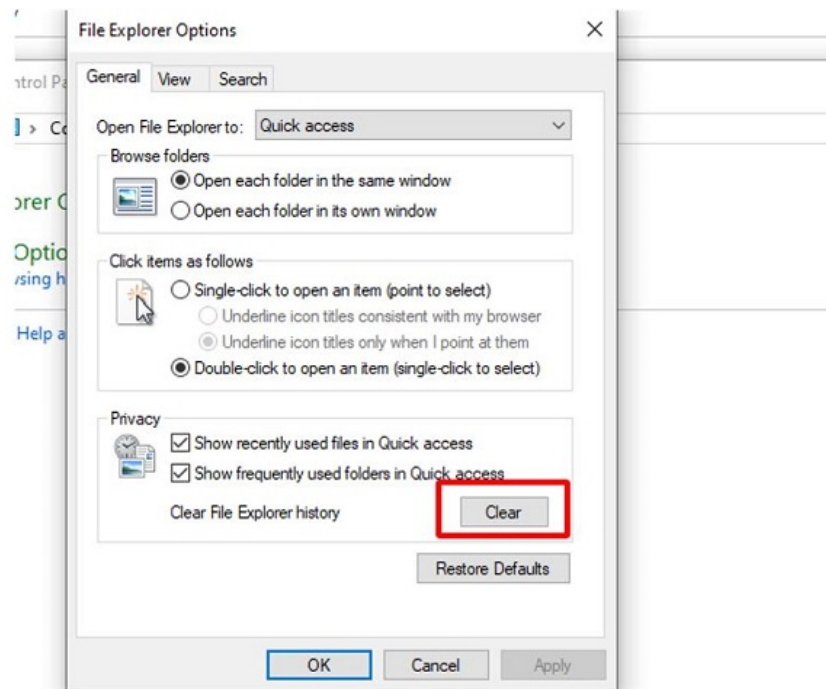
ntrol Pa

Co

orer C

Optic
vsing h

Help a

File Explorer Options

General View Search

Open File Explorer to: Quick access

Browse folders

Open each folder in the same window

Open each folder in its own window

Click items as follows

Single-click to open an item (point to select)

Underline icon titles consistent with my browser

Underline icon titles only when I point at them

Double-click to open an item (single-click to select)

Privacy

Show recently used files in Quick access

Show frequently used folders in Quick access

Clear File Explorer history

Clear

Restore Defaults

OK Cancel Apply